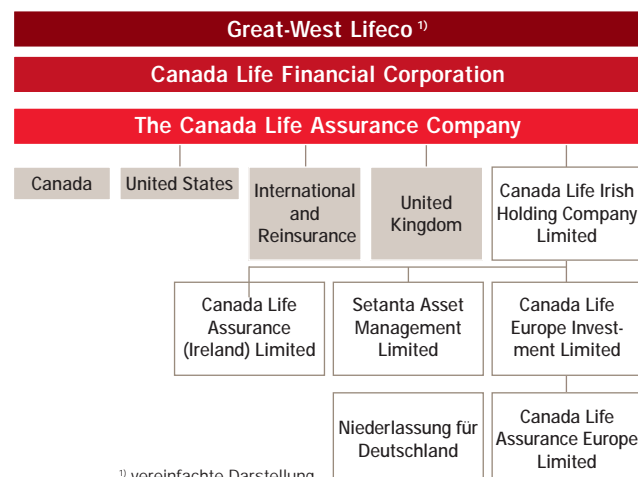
Great-West Lifeco $^{1)}$

Canada Life Financial Corporation

The Canada Life Assurance Company

Canada

United States

International and Reinsurance

United Kingdom

Canada Life Irish Holding Company Limited

Canada Life Assurance (Ireland) Limited

Setanta Asset Management Limited

Canada Life Europe Investment Limited

Niederlassung für Deutschland

Canada Life Assurance Europe Limited

$^{1)}$ vereinfachte Darstellung